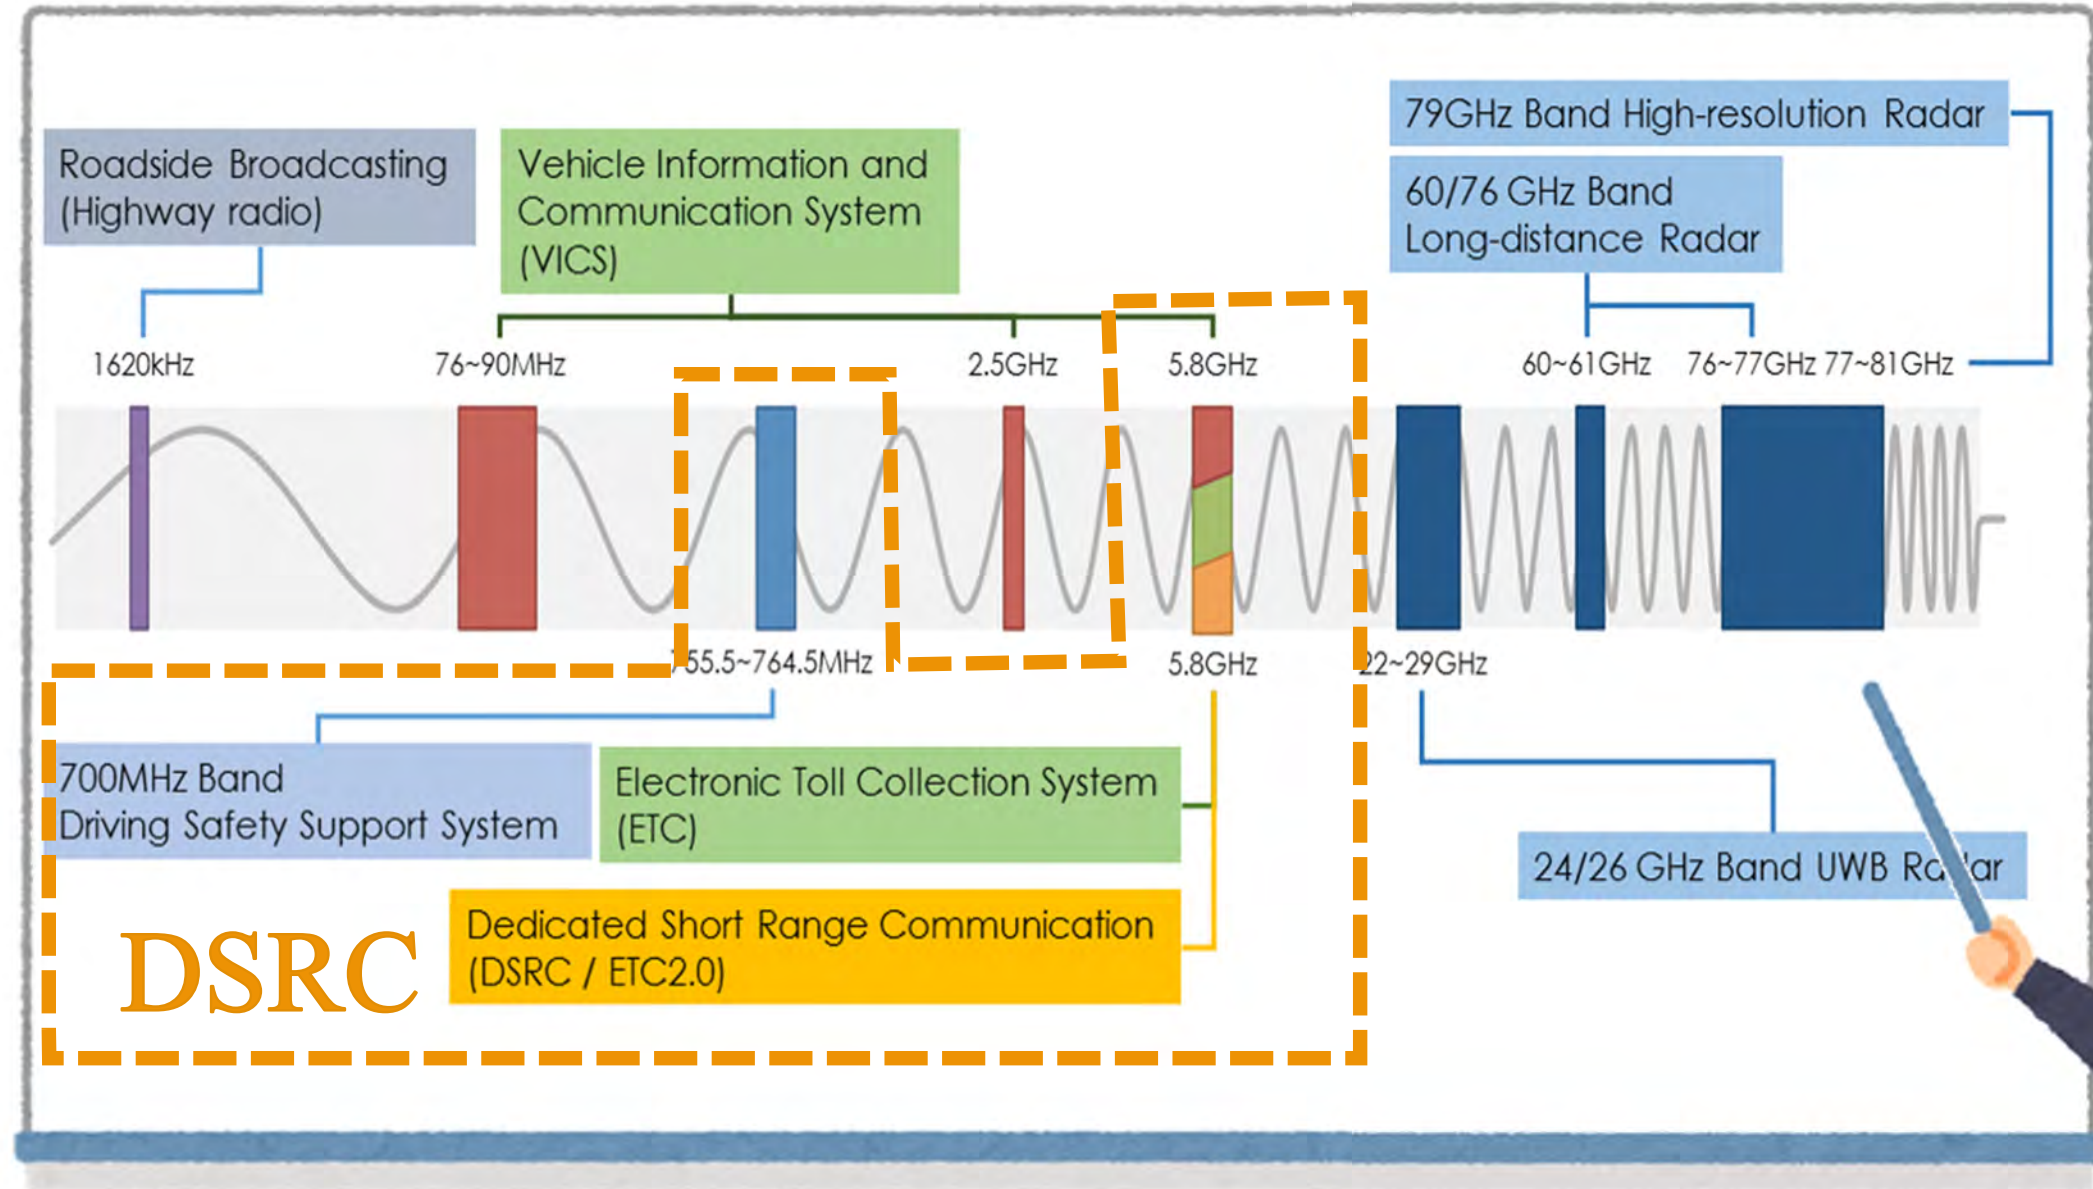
Roadside Broadcasting (Highway radio)

Vehicle Information and Communication System (VICS)

79GHz Band High-resolution Radar

60/76 GHz Band Long-distance Radar

1620kHz

76~90MHz

2.5GHz

5.8GHz

60~61GHz

76~77GHz 77~81GHz

755.5~764.5MHz

5.8GHz

22~29GHz

700MHz Band Driving Safety Support System

Electronic Toll Collection System (ETC)

24/26 GHz Band UWB Ra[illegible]ar

DSRC

Dedicated Short Range Communication (DSRC / ETC2.0)